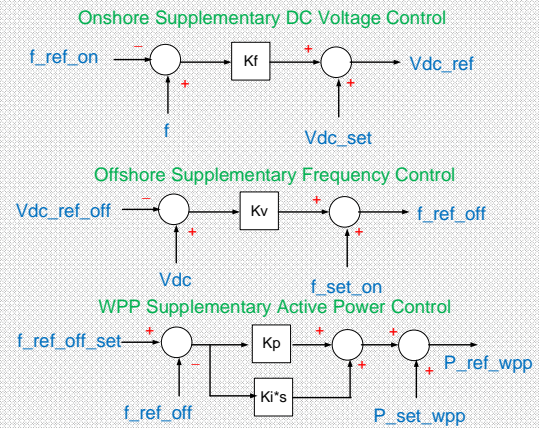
Onshore Supplementary DC Voltage Control

f_ref_on
−
+
f
Kf
+
+
Vdc_set
Vdc_ref

Offshore Supplementary Frequency Control

Vdc_ref_off
−
+
Vdc
Kv
+
+
f_set_on
f_ref_off

WPP Supplementary Active Power Control

f_ref_off_set
+
−
f_ref_off
Kp
Ki*s
+
+
+
+
P_set_wpp
P_ref_wpp